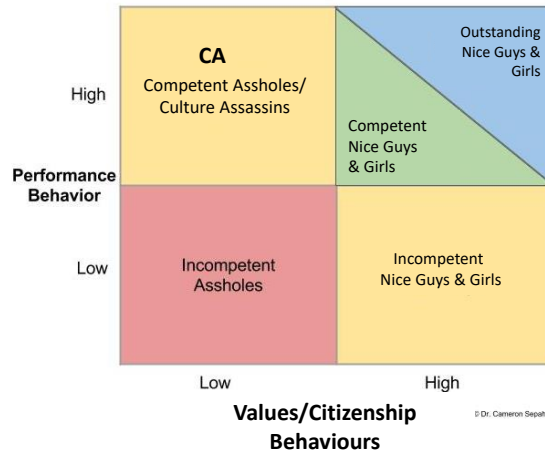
High

Performance Behavior

Low

CA

Competent Assholes/ Culture Assassins

Outstanding Nice Guys & Girls

Competent Nice Guys & Girls

Incompetent Assholes

Incompetent Nice Guys & Girls

Low

High

Values/Citizenship Behaviours

© Dr. Cameron Sepah